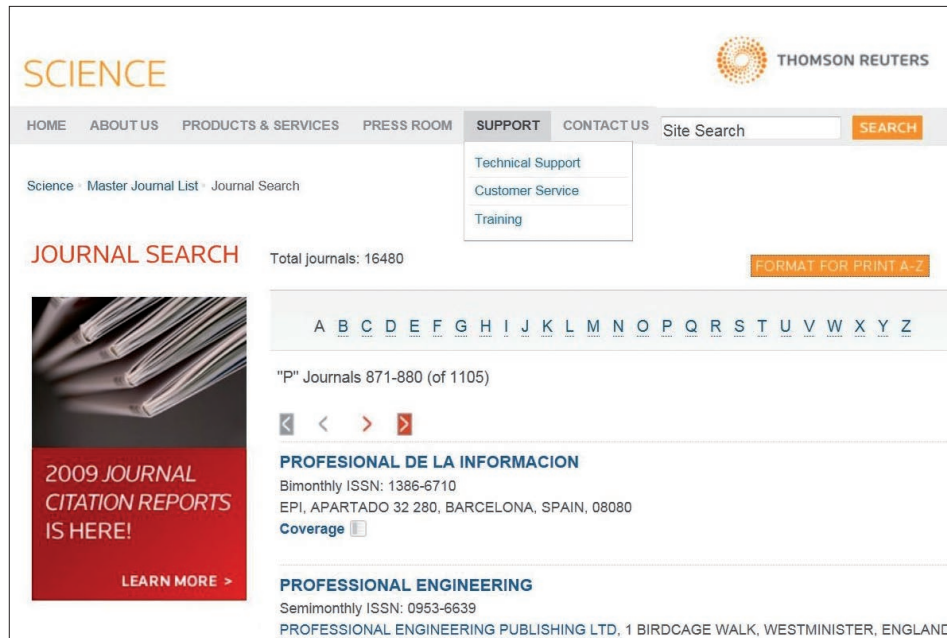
SCIENCE

THOMSON REUTERS

HOME ABOUT US PRODUCTS & SERVICES PRESS ROOM SUPPORT CONTACT US Site Search SEARCH

Technical Support
Customer Service
Training

Science › Master Journal List › Journal Search

JOURNAL SEARCH

Total journals: 16480

FORMAT FOR PRINT A-Z

2009 JOURNAL CITATION REPORTS IS HERE!

LEARN MORE >

A B C D E F G H I J K L M N O P Q R S T U V W X Y Z

"P" Journals 871-880 (of 1105)

PROFESIONAL DE LA INFORMACION
Bimonthly ISSN: 1386-6710
EPI, APARTADO 32 280, BARCELONA, SPAIN, 08080
Coverage

PROFESSIONAL ENGINEERING
Semimonthly ISSN: 0953-6639
PROFESSIONAL ENGINEERING PUBLISHING LTD, 1 BIRDCAGE WALK, WESTMINISTER, ENGLAND